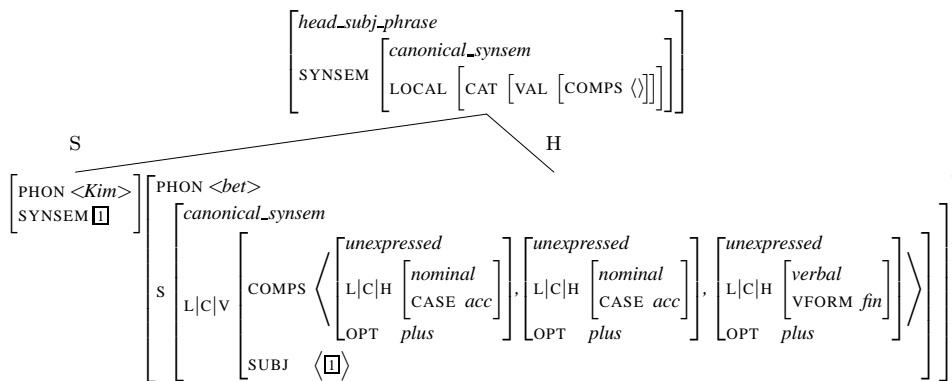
head_subj_phrase
SYNSEM canonical_synsem
LOCAL CAT VAL COMPS $\langle\rangle$

S

H

PHON <Kim>
SYNSEM $\boxed{1}$

PHON <bet>
S canonical_synsem
L|C|V COMPS $\langle$ unexpressed L|C|H nominal CASE acc OPT plus , unexpressed L|C|H nominal CASE acc OPT plus , unexpressed L|C|H verbal VFORM fin OPT plus $\rangle$
SUBJ $\langle \boxed{1} \rangle$